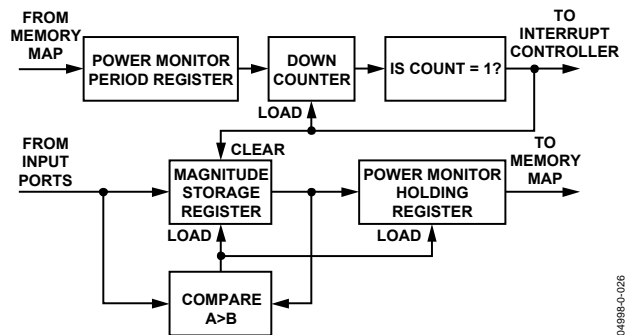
FROM MEMORY MAP

POWER MONITOR PERIOD REGISTER

DOWN COUNTER

IS COUNT = 1?

TO INTERRUPT CONTROLLER

LOAD

CLEAR

FROM INPUT PORTS

MAGNITUDE STORAGE REGISTER

POWER MONITOR HOLDING REGISTER

TO MEMORY MAP

LOAD

LOAD

COMPARE A>B

04998-0-026